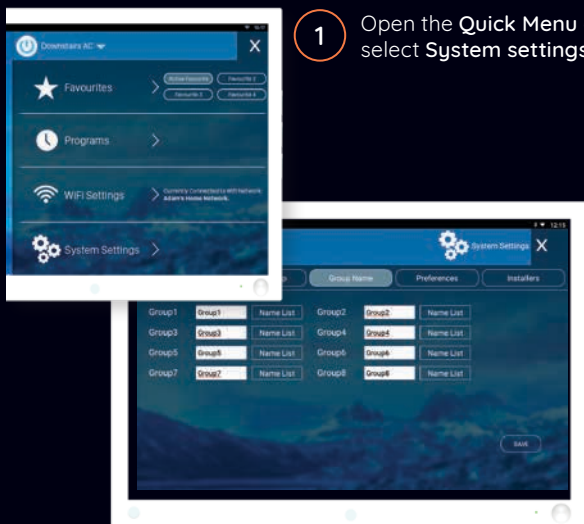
1

Open the Quick Menu
select System settings

Downstairs AC

Favourites

Active Favourite

Favourite 2

Favourite 3

Favourite 4

Programs

WiFi Settings

Currently Connected to Wifi Network
Adam's Home Network.

System Settings

System Settings

Group Name

Preferences

Installers

| | | | | | |
|---|---|---|---|---|---|
| Group1 | Group1 | Name List | Group2 | Group2 | Name List |
| Group3 | Group3 | Name List | Group4 | Group4 | Name List |
| Group5 | Group5 | Name List | Group6 | Group6 | Name List |
| Group7 | Group7 | Name List | Group8 | Group8 | Name List |

SAVE